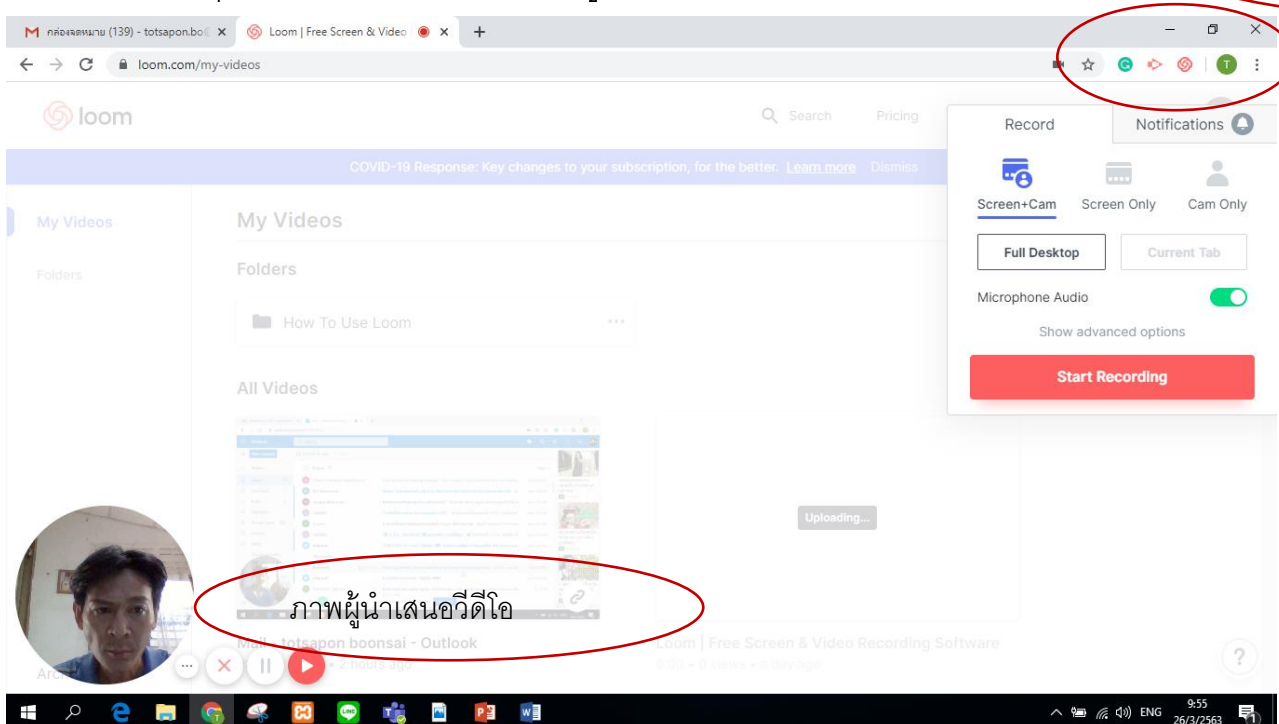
กล่องจดหมาย (139) - totsapon.bo
Loom | Free Screen & Video
loom.com/my-videos

loom
Search
Pricing

COVID-19 Response: Key changes to your subscription, for the better. Learn more Dismiss

My Videos
Folders

My Videos
Folders
How To Use Loom
All Videos

Uploading...

Mail - totsapon boonsai - Outlook
• 2 hours ago

Loom | Free Screen & Video Recording Software
0:00 • 0 views • @dewings

Arch

ภาพผู้นำเสนอวีดีโอ

Record
Notifications
Screen+Cam
Screen Only
Cam Only
Full Desktop
Current Tab
Microphone Audio
Show advanced options
Start Recording

?

ENG
9:55
26/3/2563